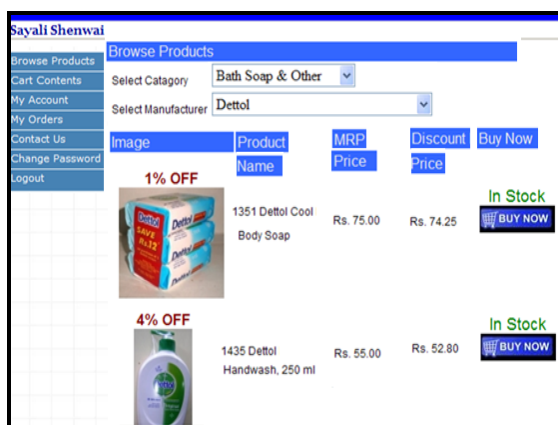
Sayali Shenwai

Browse Products
Cart Contents
My Account
My Orders
Contact Us
Change Password
Logout

Browse Products

Select Catagory Bath Soap & Other

Select Manufacturer Dettol

| Image | Product Name | MRP Price | Discount Price | Buy Now |
|---|---|---|---|---|
| 1% OFF Dettol SAVE Rs.12 | 1351 Dettol Cool Body Soap | Rs. 75.00 | Rs. 74.25 | In Stock BUY NOW |
| 4% OFF Dettol | 1435 Dettol Handwash, 250 ml | Rs. 55.00 | Rs. 52.80 | In Stock BUY NOW |